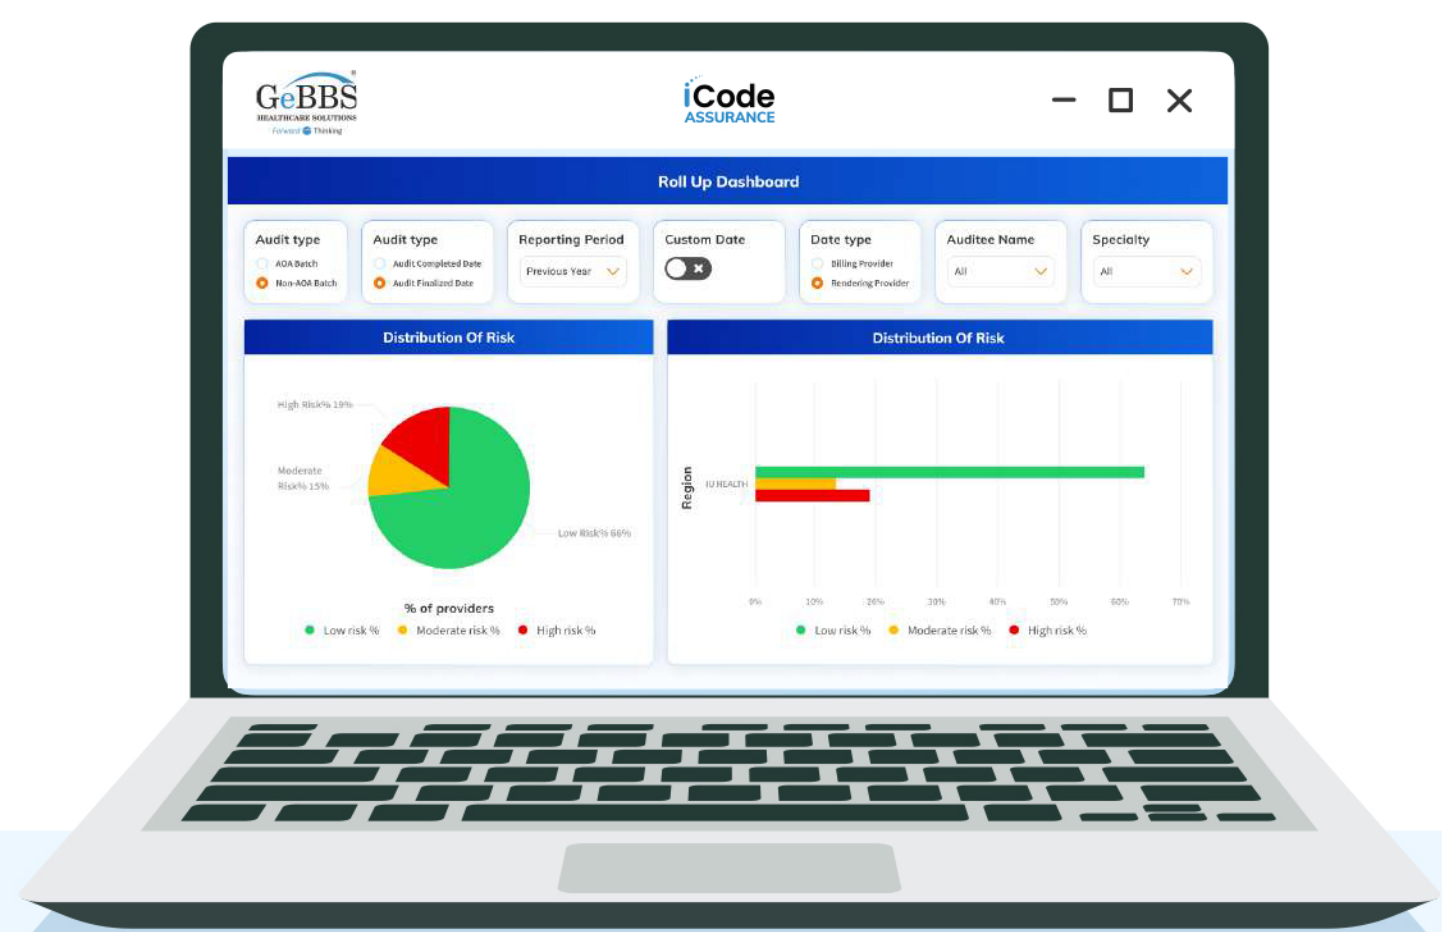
GeBBS
HEALTHCARE SOLUTIONS
Forward Thinking

iCode
ASSURANCE

Roll Up Dashboard

Audit type
AOA Batch
Non-AOA Batch

Audit type
Audit Completed Date
Audit Finalized Date

Reporting Period
Previous Year

Custom Date

Date type
Billing Provider
Rendering Provider

Auditee Name
All

Specialty
All

Distribution Of Risk

High Risk% 19%
Moderate Risk% 15%
Low Risk% 66%

% of providers
Low risk % Moderate risk % High risk %

Distribution Of Risk

Region
IU HEALTH

0% 10% 20% 30% 40% 50% 60% 70%

Low risk % Moderate risk % High risk %